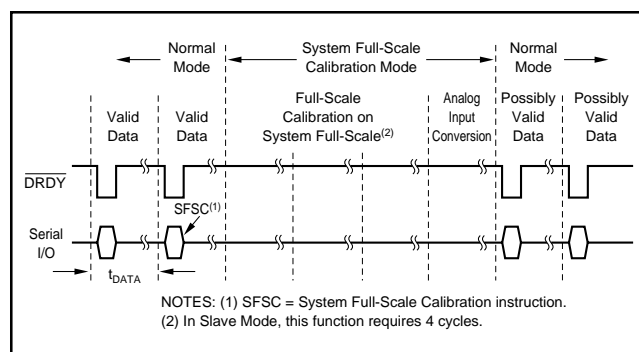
Normal Mode

System Full-Scale Calibration Mode

Normal Mode

Valid Data

Valid Data

Full-Scale Calibration on System Full-Scale$^{(2)}$

Analog Input Conversion

Possibly Valid Data

Possibly Valid Data

$\overline{DRDY}$

SFSC$^{(1)}$

Serial I/O

$t_{DATA}$

NOTES: (1) SFSC = System Full-Scale Calibration instruction.
(2) In Slave Mode, this function requires 4 cycles.